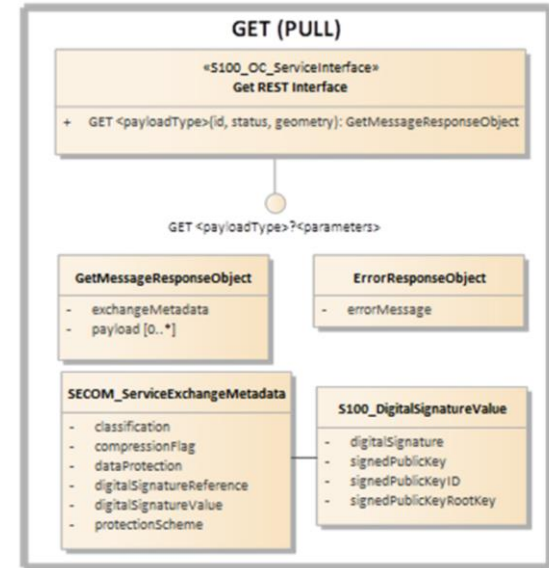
GET (PULL)

«S100_OC_ServiceInterface»
Get REST Interface

+ GET <payloadType>(id, status, geometry): GetMessageResponseObject

GET <payloadType>?<parameters>

GetMessageResponseObject

- exchangeMetadata
- payload [0..*]

ErrorResponseObject

- errorMessage

SECOM_ServiceExchangeMetadata

- classification
- compressionFlag
- dataProtection
- digitalSignatureReference
- digitalSignatureValue
- protectionScheme

S100_DigitalSignatureValue

- digitalSignature
- signedPublicKey
- signedPublicKeyID
- signedPublicKeyRootKey